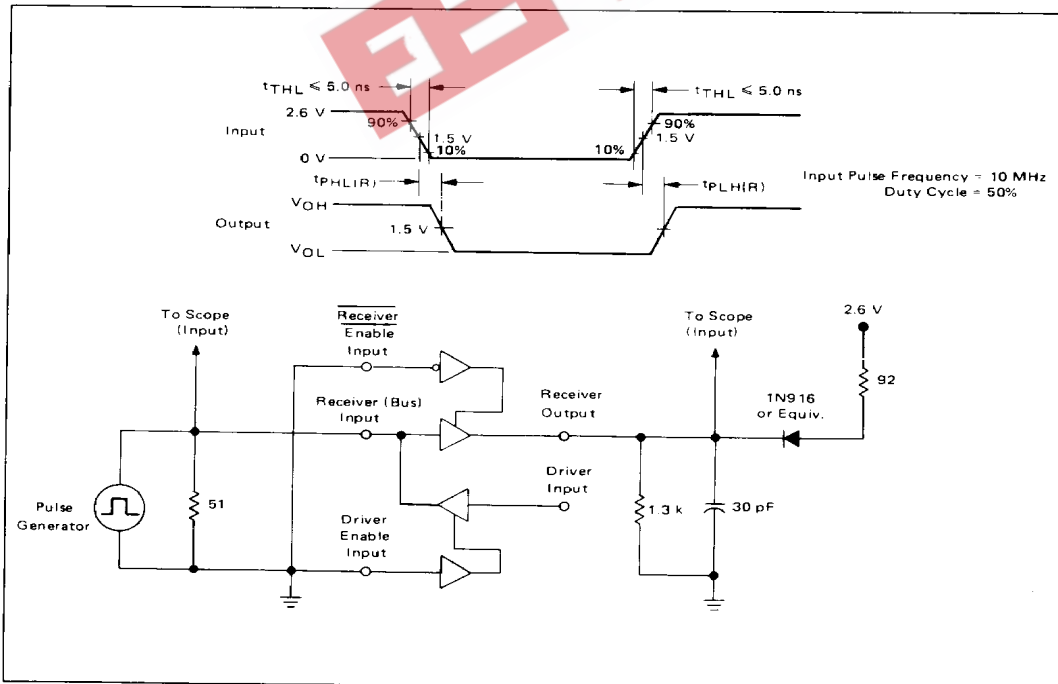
$t_{THL} \leqslant 5.0$ ns

$t_{THL} \leqslant 5.0$ ns

2.6 V

90%

90%

Input

1.5 V

1.5 V

0 V

10%

10%

Input Pulse Frequency = 10 MHz
Duty Cycle = 50%

$t_{PHL(R)}$

$t_{PLH(R)}$

Output

$V_{OH}$

1.5 V

$V_{OL}$

To Scope (Input)

$\overline{Receiver}$ Enable Input

To Scope (Input)

2.6 V

92

Receiver (Bus) Input

Receiver Output

1N916 or Equiv.

Driver Input

Pulse Generator

51

1.3 k

30 pF

Driver Enable Input